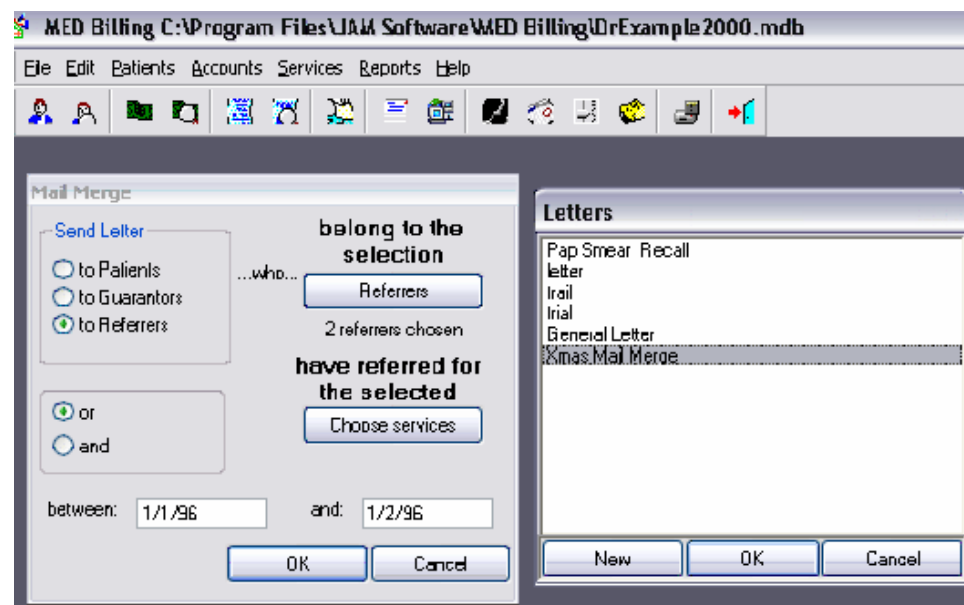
MED Billing C:\Program Files\JAM Software\MED Billing\DrExample2000.mdb

File Edit Patients Accounts Services Reports Help

Mail Merge

Send Letter
to Patients
to Guarantors
to Referrers

...who...

belong to the selection

Referrers

2 referrers chosen

have referred for the selected

Choose services

or
and

between: 1/1/96 and: 1/2/96

OK Cancel

Letters

Pap Smear Recall
letter
trail
trial
General Letter
Xmas Mail Merge

New OK Cancel